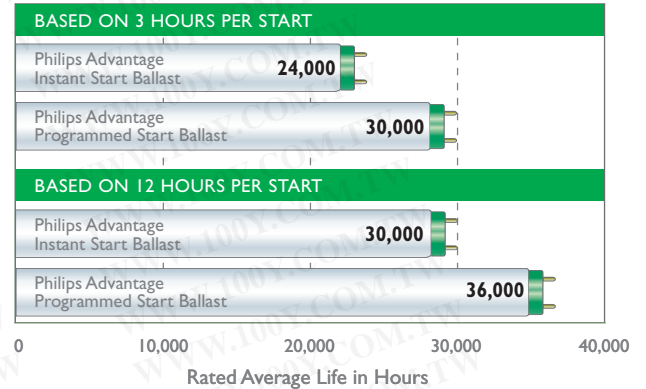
BASED ON 3 HOURS PER START

Philips Advantage
Instant Start Ballast
24,000

Philips Advantage
Programmed Start Ballast
30,000

BASED ON 12 HOURS PER START

Philips Advantage
Instant Start Ballast
30,000

Philips Advantage
Programmed Start Ballast
36,000

0 10,000 20,000 30,000 40,000

Rated Average Life in Hours

WWW.100Y.COM.TW